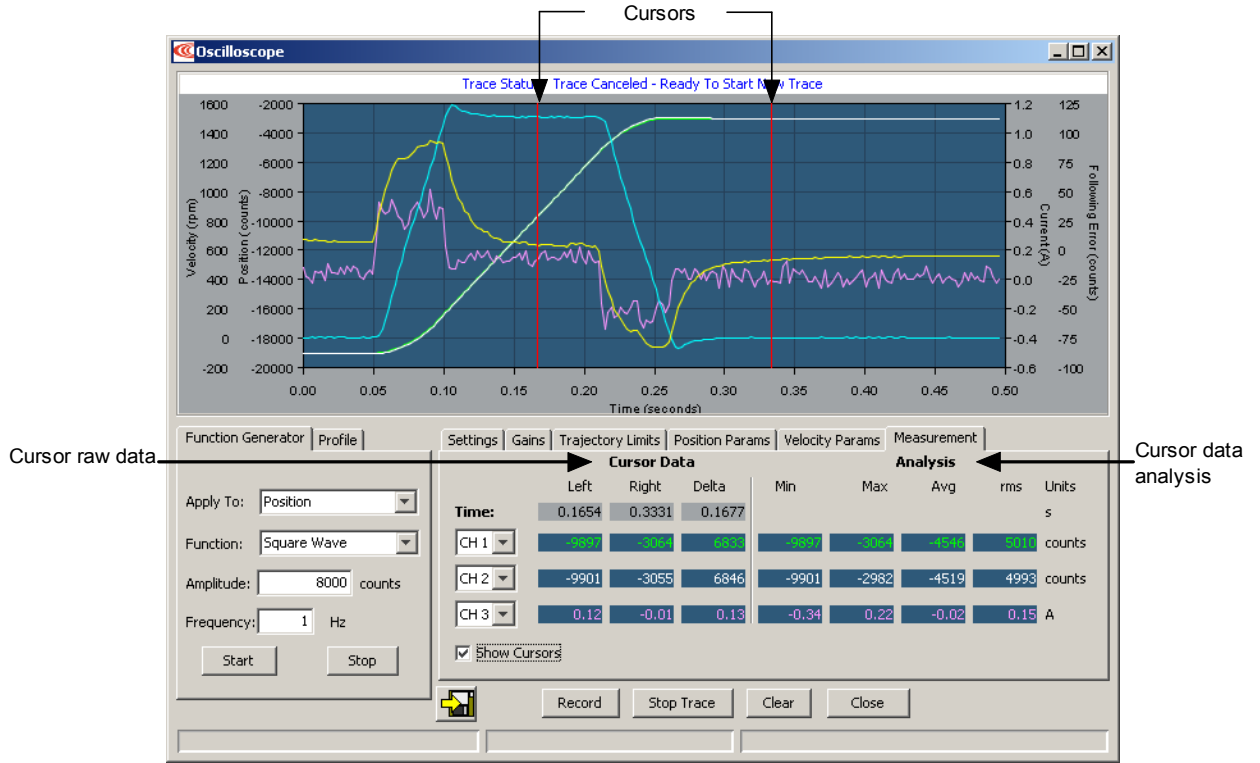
Cursors

Oscilloscope

Trace Status: Trace Canceled - Ready To Start New Trace

| Velocity (rpm) | Position (counts) | Current(A) | Following Error (counts) |
|---|---|---|---|
| 1600 | -2000 | 1.2 | 125 |
| 1400 | -4000 | 1.0 | 100 |
| 1200 | -6000 | 0.8 | 75 |
| 1000 | -8000 | 0.6 | 50 |
| 800 | -10000 | 0.4 | 25 |
| 600 | -12000 | 0.2 | 0 |
| 400 | -14000 | 0.0 | -25 |
| 200 | -16000 | -0.2 | -50 |
| 0 | -18000 | -0.4 | -75 |
| -200 | -20000 | -0.6 | -100 |

0.00 0.05 0.10 0.15 0.20 0.25 0.30 0.35 0.40 0.45 0.50
Time (seconds)

Function Generator | Profile

Cursor raw data

Apply To: Position
Function: Square Wave
Amplitude: 8000 counts
Frequency: 1 Hz
Start Stop

Settings | Gains | Trajectory Limits | Position Params | Velocity Params | Measurement

Cursor Data

Analysis

Cursor data analysis

| | Left | Right | Delta | Min | Max | Avg | rms | Units |
|---|---|---|---|---|---|---|---|---|
| Time: | 0.1654 | 0.3331 | 0.1677 | | | | | s |
| CH 1 | -9897 | -3064 | 6833 | -9897 | -3064 | -4546 | 5010 | counts |
| CH 2 | -9901 | -3055 | 6846 | -9901 | -2982 | -4519 | 4993 | counts |
| CH 3 | 0.12 | -0.01 | 0.13 | -0.34 | 0.22 | -0.02 | 0.15 | A |

Show Cursors

Record Stop Trace Clear Close